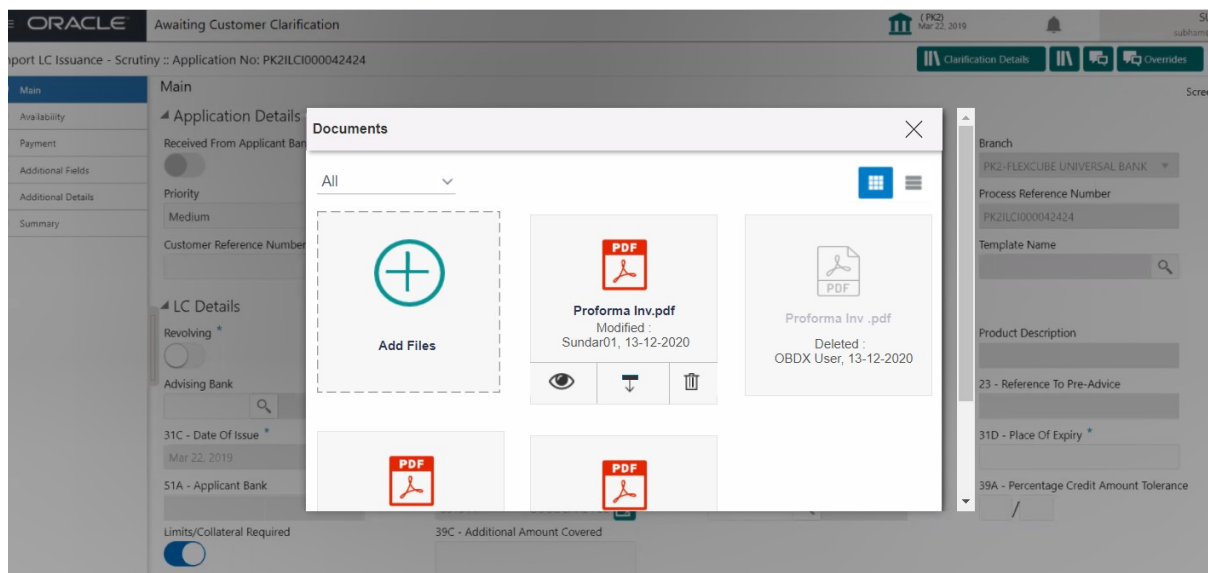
ORACLE Awaiting Customer Clarification

(PK2) Mar 22, 2019

SU subham

nport LC Issuance - Scrutiny :: Application No: PK2ILCI000042424

Clarification Details

Overrides

Main

Availability

Payment

Additional Fields

Additional Details

Summary

Main

Scre

Application Details

Received From Applicant Ban

Priority

Medium

Customer Reference Number

LC Details

Revolving *

Advising Bank

31C - Date Of Issue *

Mar 22, 2019

51A - Applicant Bank

Limits/Collateral Required

39C - Additional Amount Covered

Documents

All

Add Files

PDF

Proforma Inv.pdf

Modified : Sundar01, 13-12-2020

PDF

Proforma Inv .pdf

Deleted : OBDX User, 13-12-2020

PDF

PDF

Branch

PK2-FLEXCUBE UNIVERSAL BANK

Process Reference Number

PK2ILCI000042424

Template Name

Product Description

23 - Reference To Pre-Advice

31D - Place Of Expiry *

39A - Percentage Credit Amount Tolerance

/